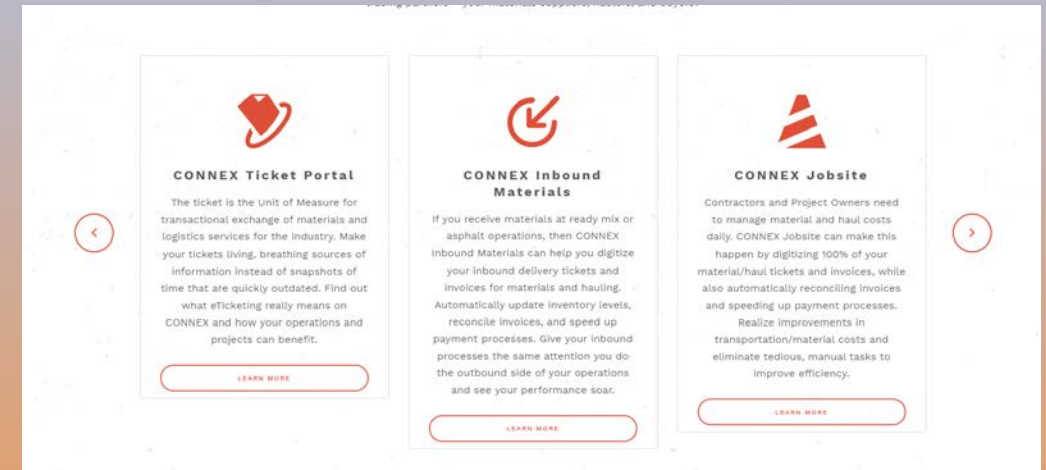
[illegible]

CONNEX Ticket Portal

The ticket is the Unit of Measure for transactional exchange of materials and logistics services for the industry. Make your tickets living, breathing sources of information instead of snapshots of time that are quickly outdated. Find out what eTicketing really means on CONNEX and how your operations and projects can benefit.

LEARN MORE

CONNEX Inbound Materials

If you receive materials at ready mix or asphalt operations, then CONNEX Inbound Materials can help you digitize your inbound delivery tickets and invoices for materials and hauling. Automatically update inventory levels, reconcile invoices, and speed up payment processes. Give your inbound processes the same attention you do the outbound side of your operations and see your performance soar.

LEARN MORE

CONNEX Jobsite

Contractors and Project Owners need to manage material and haul costs daily. CONNEX Jobsite can make this happen by digitizing 100% of your material/haul tickets and invoices, while also automatically reconciling invoices and speeding up payment processes. Realize improvements in transportation/material costs and eliminate tedious, manual tasks to improve efficiency.

LEARN MORE